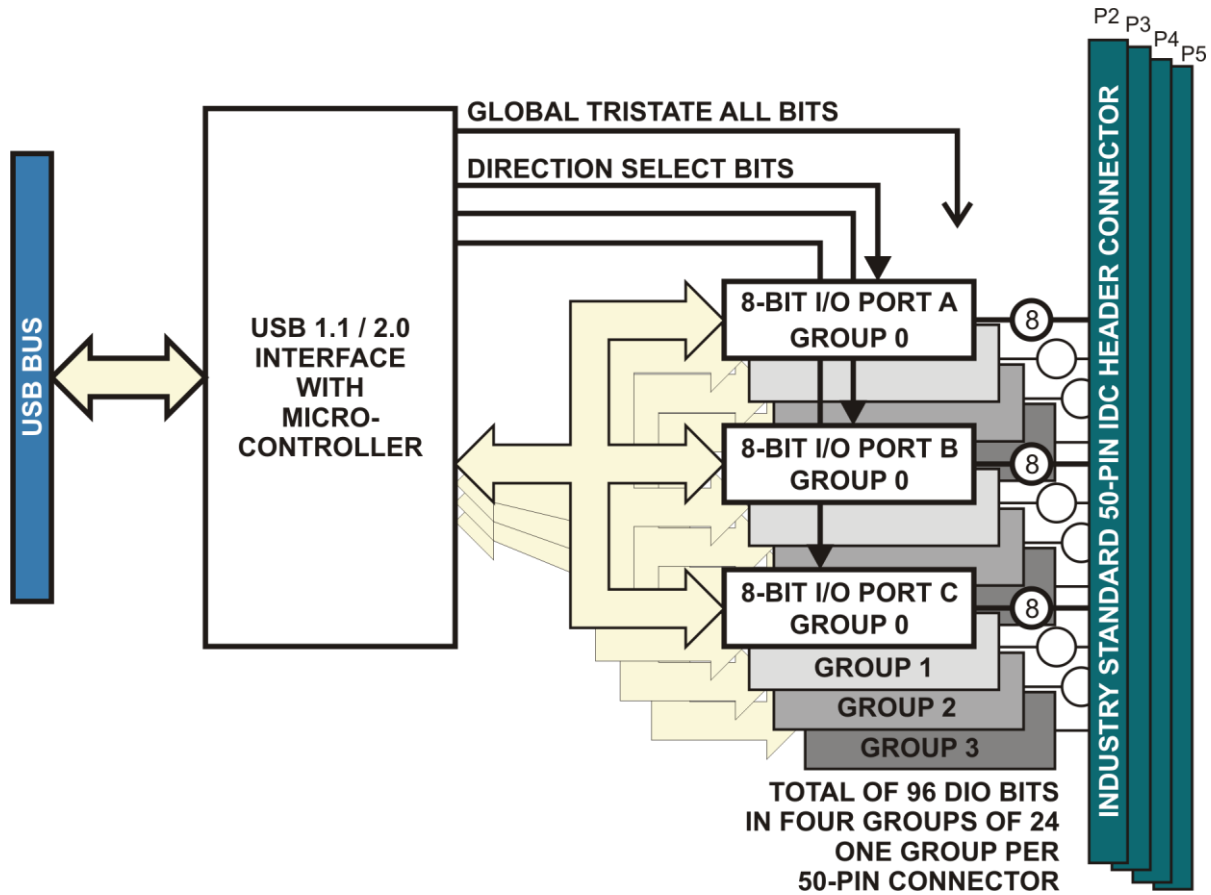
USB BUS

USB 1.1 / 2.0 INTERFACE WITH MICRO-CONTROLLER

GLOBAL TRISTATE ALL BITS

DIRECTION SELECT BITS

8-BIT I/O PORT A GROUP 0

8

8-BIT I/O PORT B GROUP 0

8

8-BIT I/O PORT C GROUP 0

8

GROUP 1

GROUP 2

GROUP 3

TOTAL OF 96 DIO BITS IN FOUR GROUPS OF 24 ONE GROUP PER 50-PIN CONNECTOR

P2 P3 P4 P5

INDUSTRY STANDARD 50-PIN IDC HEADER CONNECTOR